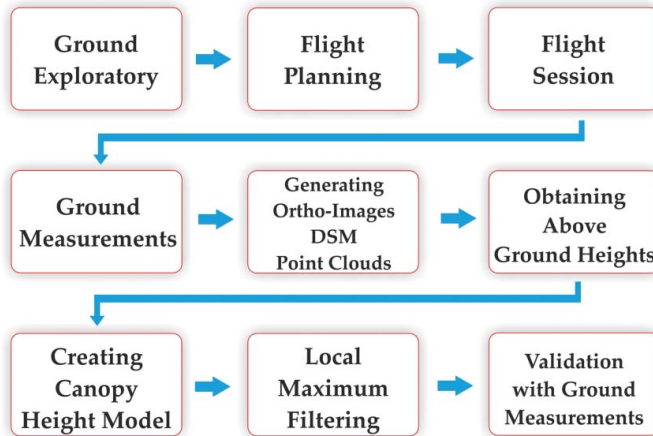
Ground Exploratory

Flight Planning

Flight Session

Ground Measurements

Generating Ortho-Images DSM Point Clouds

Obtaining Above Ground Heights

Creating Canopy Height Model

Local Maximum Filtering

Validation with Ground Measurements